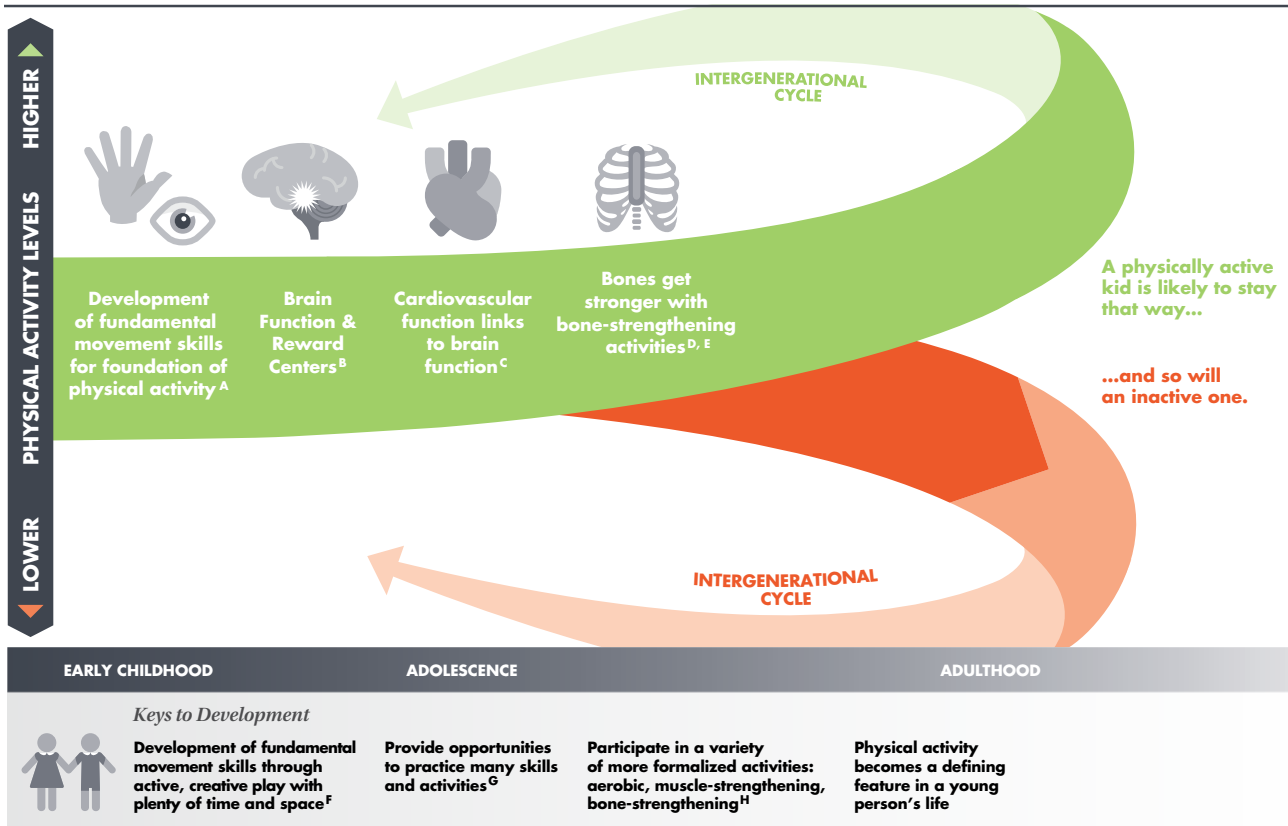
HIGHER

PHYSICAL ACTIVITY LEVELS

LOWER

INTERGENERATIONAL CYCLE

Development of fundamental movement skills for foundation of physical activity $^{A}$

Brain Function & Reward Centers $^{B}$

Cardiovascular function links to brain function $^{C}$

Bones get stronger with bone-strengthening activities $^{D, E}$

A physically active kid is likely to stay that way...

...and so will an inactive one.

INTERGENERATIONAL CYCLE

EARLY CHILDHOOD

ADOLESCENCE

ADULTHOOD

Keys to Development

Development of fundamental movement skills through active, creative play with plenty of time and space $^{F}$

Provide opportunities to practice many skills and activities $^{G}$

Participate in a variety of more formalized activities: aerobic, muscle-strengthening, bone-strengthening $^{H}$

Physical activity becomes a defining feature in a young person's life